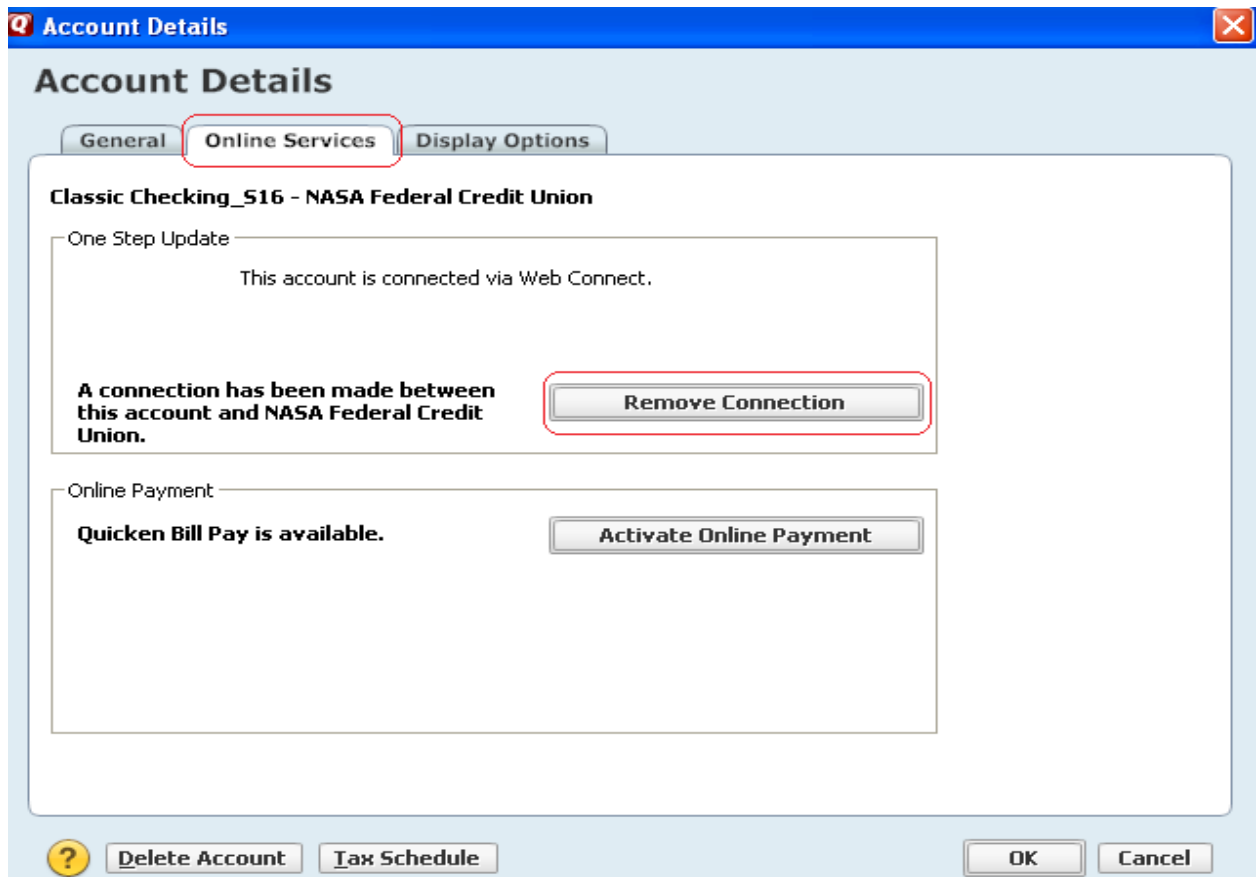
Account Details

Account Details

General | Online Services | Display Options

Classic Checking_S16 - NASA Federal Credit Union

One Step Update

This account is connected via Web Connect.

A connection has been made between this account and NASA Federal Credit Union.

Remove Connection

Online Payment

Quicken Bill Pay is available.

Activate Online Payment

?

Delete Account

Tax Schedule

OK

Cancel